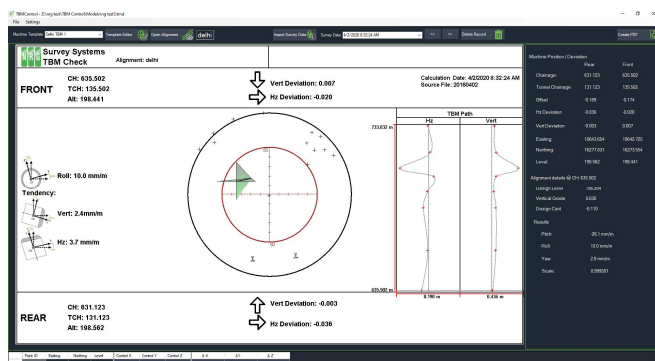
TBMControl - Z:\tmg\test\TBM Control\Modelling test3.tmd

File Settings

Machine Template Delhi TBM 1 Template Editor Open Alignment delhi

Import Survey Data Survey Date 4/2/2020 8:32:24 AM << >> Delete Record

Create PDF

Survey Systems
TBM Check

Alignment: delhi

FRONT

CH: 635.502
TCH: 135.502
Alt: 198.441

Vert Deviation: 0.007
Hz Deviation: -0.020

Calculation Date: 4/2/2020 8:32:24 AM
Source File: 20180402

Roll: 10.0 mm/m

Tendency:

Vert: 2.4mm/m

Hz: 3.7 mm/m

X

Y

TBM Path

Hz

Vert

733.832 m

670.592 m

0.190 m

0.416 m

REAR

CH: 631.123
TCH: 131.123
Alt: 198.562

Vert Deviation: -0.003

Hz Deviation: -0.036

Machine Position / Deviation

| | Rear | Front |
|---|---|---|
| Chainage | 631.123 | 635.502 |
| Tunnel Chainage | 131.123 | 135.502 |
| Offset | -0.189 | -0.174 |
| Hz Deviation | -0.036 | -0.020 |
| Vert Deviation | -0.003 | 0.007 |
| Easting | 16643.434 | 16642.725 |
| Northing | 16277.331 | 16277.554 |
| Level | 198.562 | 198.441 |

Alignment details @ CH: 635.502

| Design Level | 198.434 |
|---|---|
| Vertical Grade | 0.030 |
| Design East | -0.110 |

Results

| Pitch | -26.1 mm/m |
|---|---|
| Roll | 10.0 mm/m |
| Yaw | 2.9 mm/m |
| Scale | 0.999981 |

| Point ID | Easting | Northing | Level | Control X | Control Y | Control Z | Δ X | ΔY | Δ Z |
|---|---|---|---|---|---|---|---|---|---|